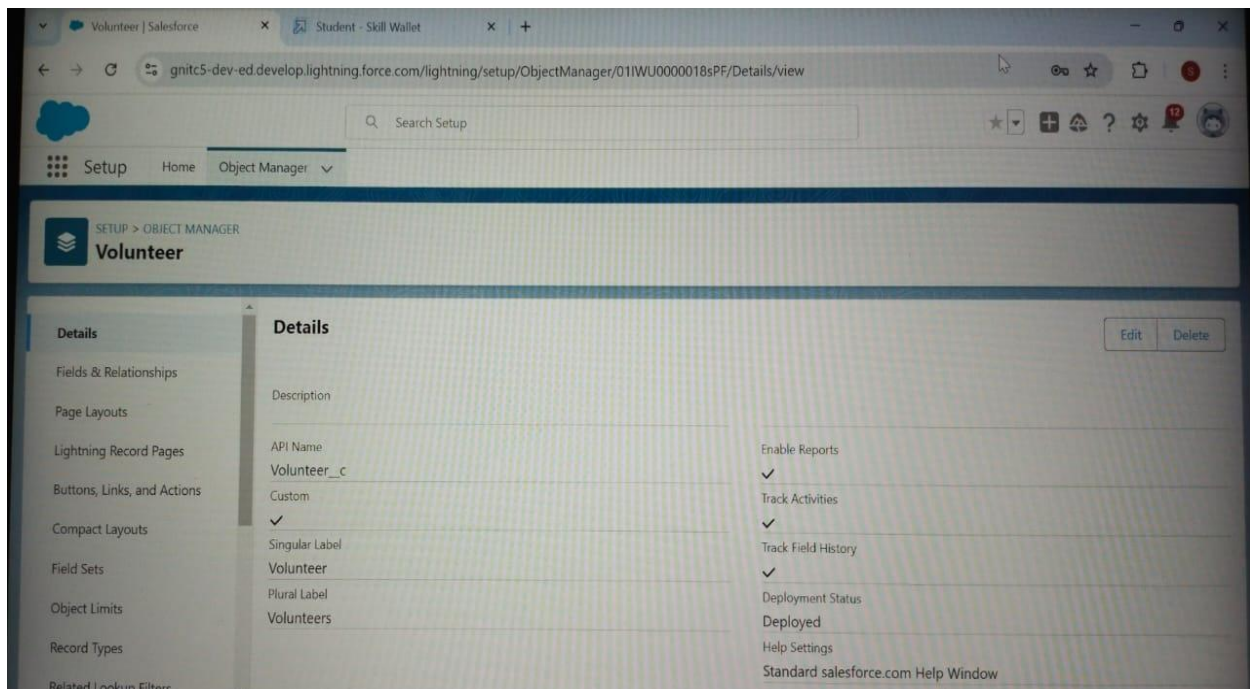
Volunteer | Salesforce × Student - Skill Wallet × +

gnitc5-dev-ed.develop.lightning.force.com/lightning/setup/ObjectManager/01IWU0000018sPF/Details/view

Search Setup

12

Setup Home Object Manager

SETUP > OBJECT MANAGER
Volunteer

Details
Fields & Relationships
Page Layouts
Lightning Record Pages
Buttons, Links, and Actions
Compact Layouts
Field Sets
Object Limits
Record Types
Related Lookup Filters

Details

Edit Delete

Description

API Name
Volunteer__c

Custom
✓

Singular Label
Volunteer

Plural Label
Volunteers

Enable Reports
✓

Track Activities
✓

Track Field History
✓

Deployment Status
Deployed

Help Settings
Standard salesforce.com Help Window